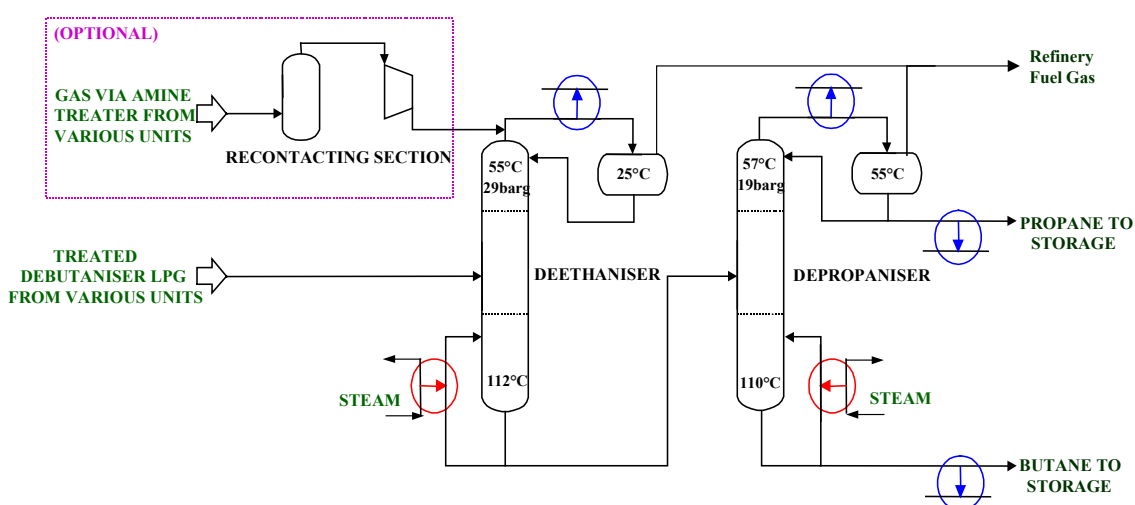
(OPTIONAL)

GAS VIA AMINE TREATER FROM VARIOUS UNITS

RECONTACTING SECTION

Refinery Fuel Gas

55°C
29barg

25°C

57°C
19barg

55°C

PROPANE TO STORAGE

TREATED DEBUTANISER LPG FROM VARIOUS UNITS

DEETHANISER

DEPROPANISER

112°C

110°C

STEAM

STEAM

BUTANE TO STORAGE